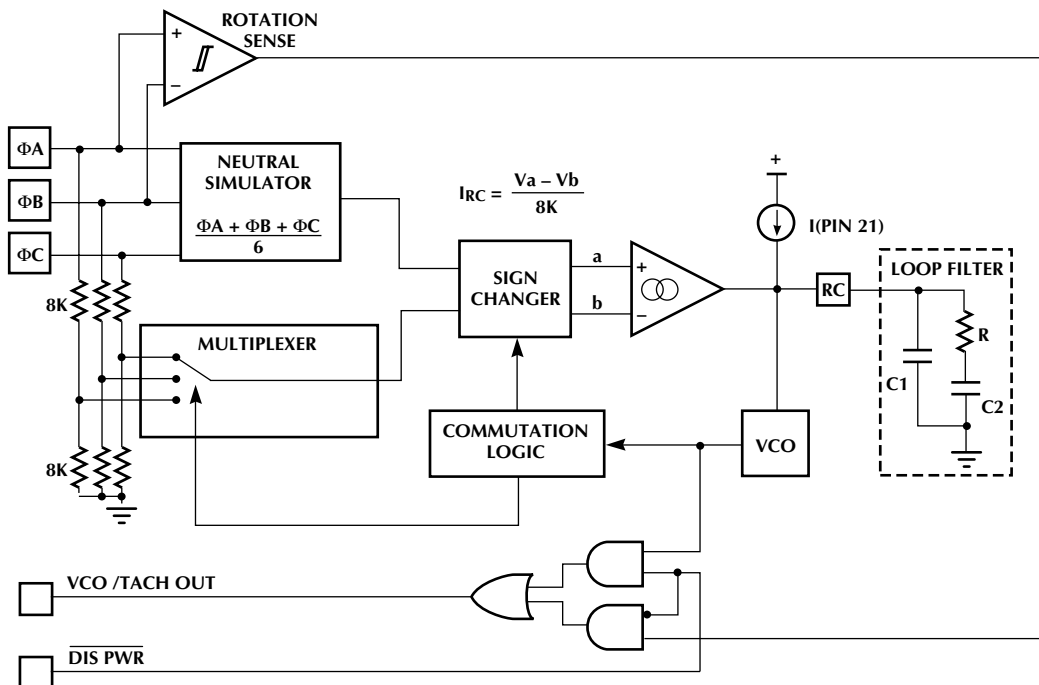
ROTATION SENSE

+

–

ΦA

ΦB

ΦC

NEUTRAL SIMULATOR

$\frac{\Phi A + \Phi B + \Phi C}{6}$

$I_{RC} = \frac{Va - Vb}{8K}$

+

I(PIN 21)

SIGN CHANGER

a

b

+

–

RC

LOOP FILTER

R

C1

C2

8K

MULTIPLEXER

COMMUTATION LOGIC

VCO

8K

VCO /TACH OUT

$\overline{\text{DIS PWR}}$